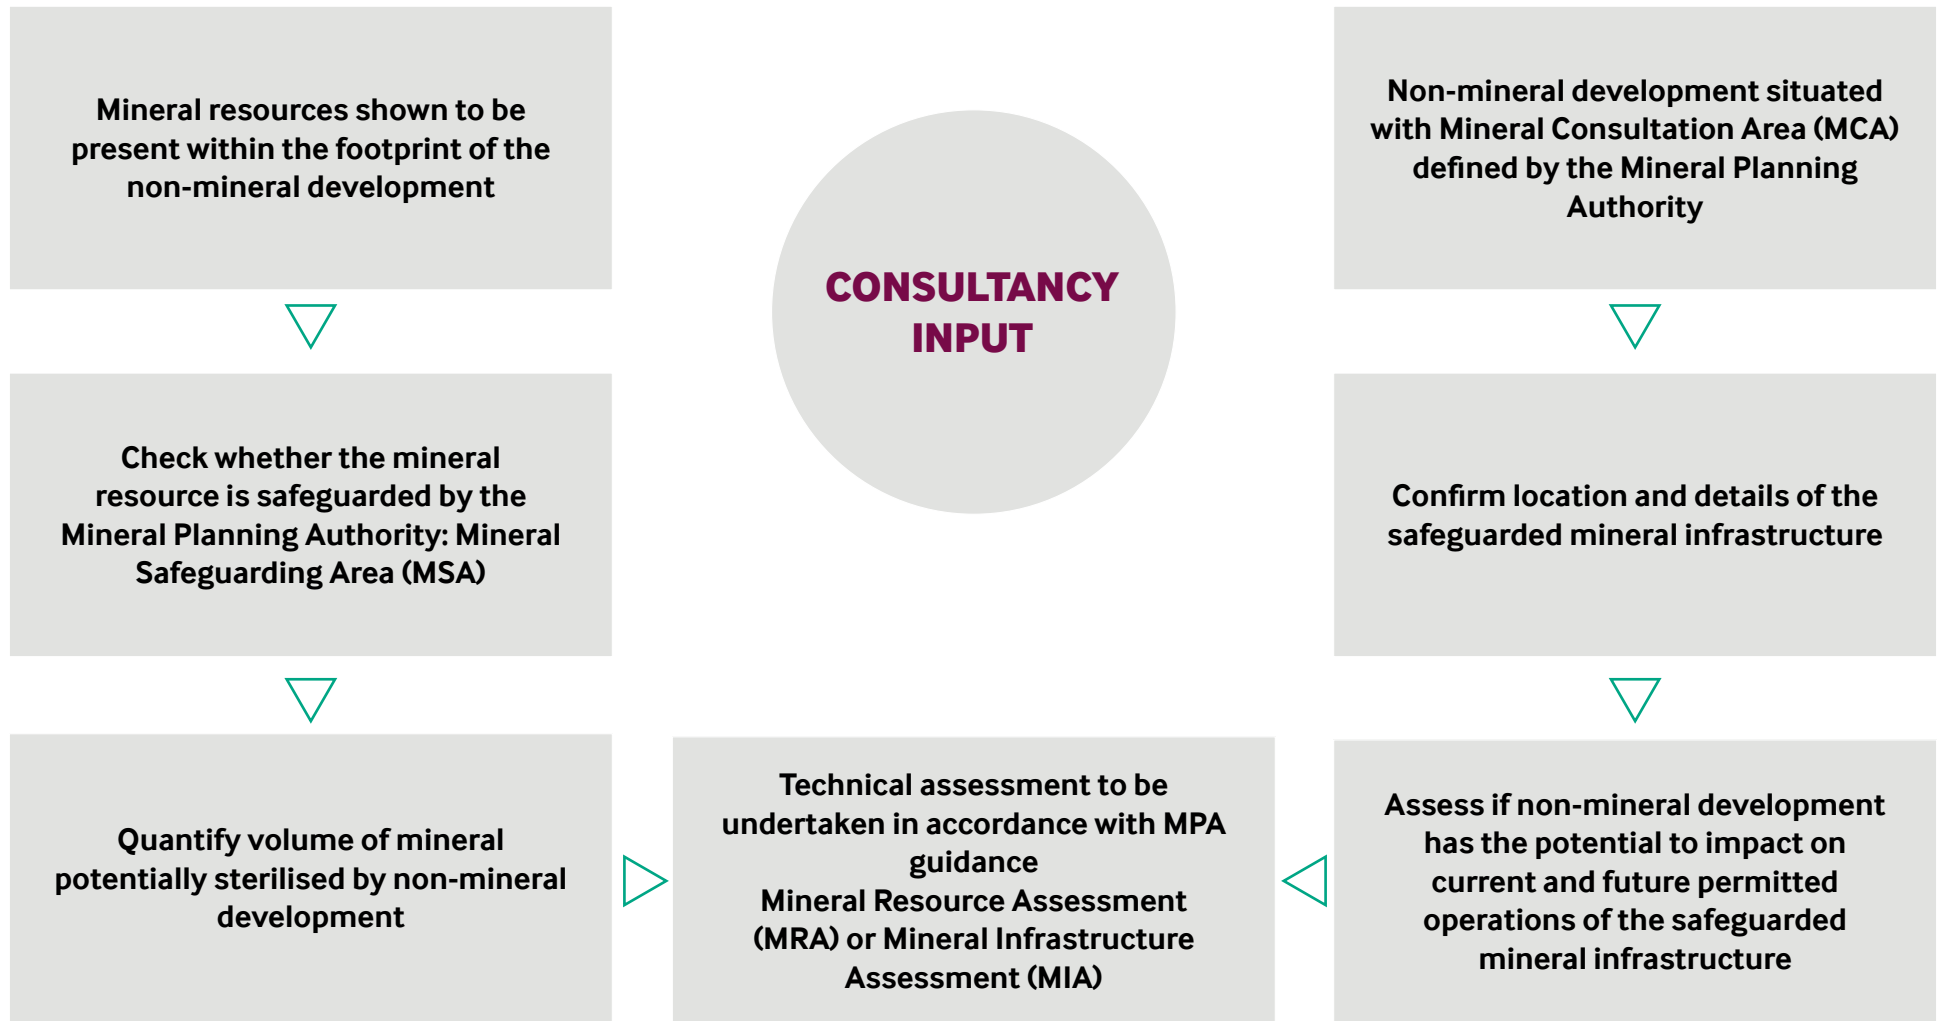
Mineral resources shown to be present within the footprint of the non-mineral development

CONSULTANCY INPUT

Non-mineral development situated with Mineral Consultation Area (MCA) defined by the Mineral Planning Authority

Check whether the mineral resource is safeguarded by the Mineral Planning Authority: Mineral Safeguarding Area (MSA)

Confirm location and details of the safeguarded mineral infrastructure

Quantify volume of mineral potentially sterilised by non-mineral development

Technical assessment to be undertaken in accordance with MPA guidance
Mineral Resource Assessment (MRA) or Mineral Infrastructure Assessment (MIA)

Assess if non-mineral development has the potential to impact on current and future permitted operations of the safeguarded mineral infrastructure